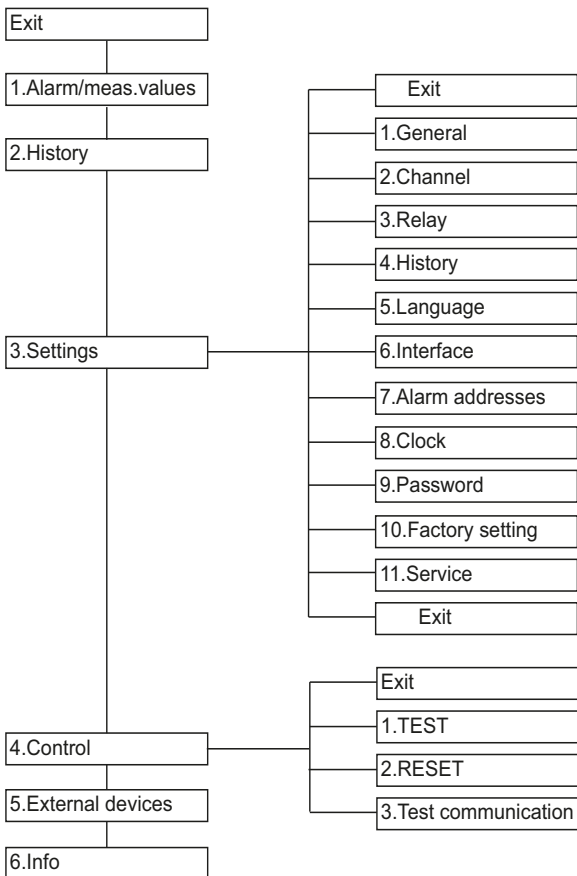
Exit

1.Alarm/meas.values

2.History

3.Settings

4.Control

5.External devices

6.Info

Exit

1.General

2.Channel

3.Relay

4.History

5.Language

6.Interface

7.Alarm addresses

8.Clock

9.Password

10.Factory setting

11.Service

Exit

Exit

1.TEST

2.RESET

3.Test communication